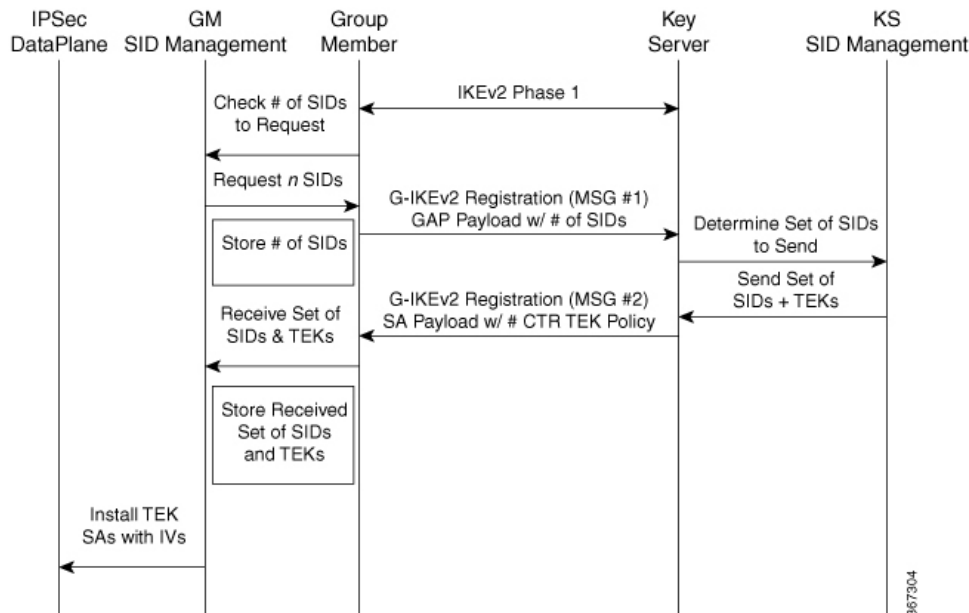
IPSec DataPlane

GM SID Management

Group Member

Key Server

KS SID Management

IKEv2 Phase 1

Check # of SIDs to Request

Request *n* SIDs

G-IKEv2 Registration (MSG #1) GAP Payload w/ # of SIDs

Store # of SIDs

Determine Set of SIDs to Send

Send Set of SIDs + TEKs

G-IKEv2 Registration (MSG #2) SA Payload w/ # CTR TEK Policy

Receive Set of SIDs & TEKs

Store Received Set of SIDs and TEKs

Install TEK SAs with IVs

367304